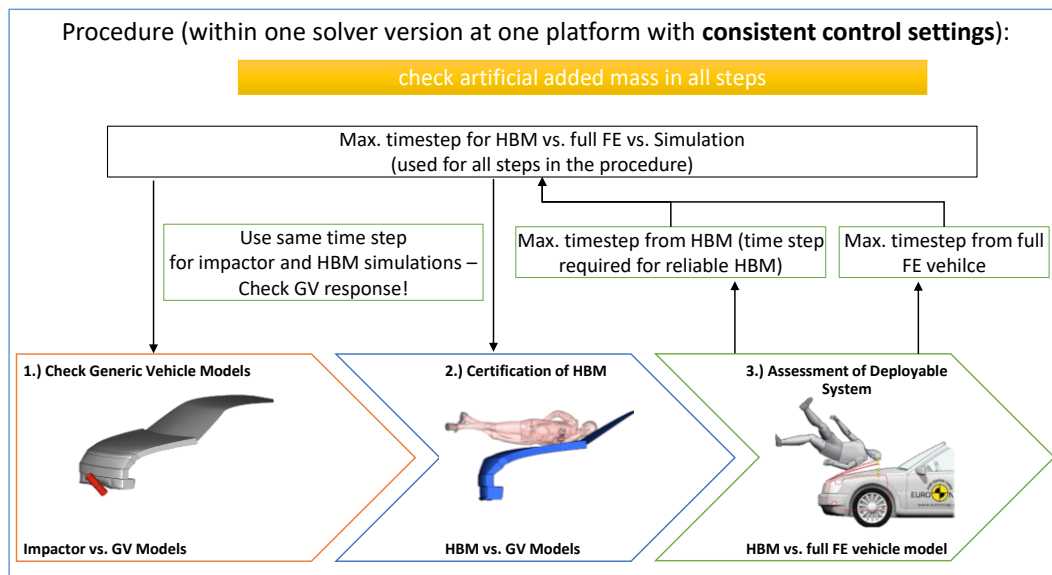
Procedure (within one solver version at one platform with **consistent control settings**):

check artificial added mass in all steps

Max. timestep for HBM vs. full FE vs. Simulation
(used for all steps in the procedure)

Use same time step for impactor and HBM simulations – Check GV response!

Max. timestep from HBM (time step required for reliable HBM)

Max. timestep from full FE vehilce

**1.) Check Generic Vehicle Models**

**Impactor vs. GV Models**

**2.) Certification of HBM**

**HBM vs. GV Models**

**3.) Assessment of Deployable System**

EURO

**HBM vs. full FE vehicle model**